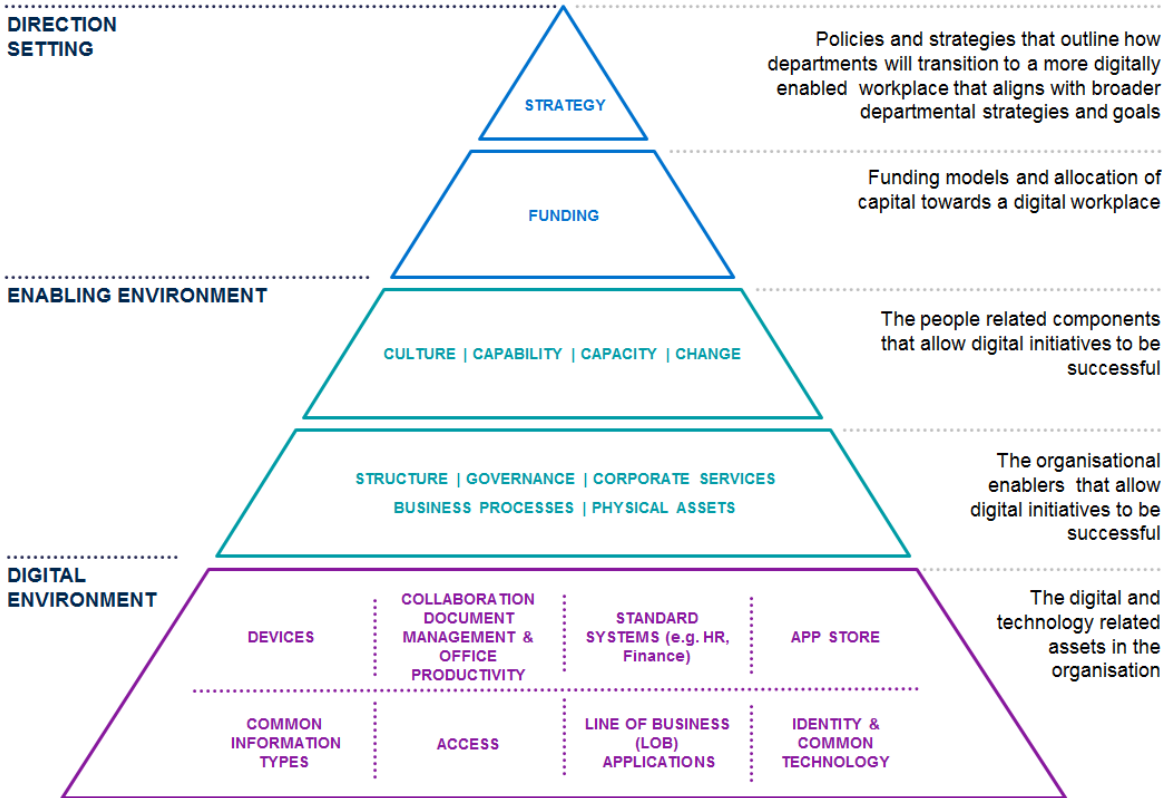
DIRECTION SETTING

STRATEGY

Policies and strategies that outline how departments will transition to a more digitally enabled workplace that aligns with broader departmental strategies and goals

FUNDING

Funding models and allocation of capital towards a digital workplace

ENABLING ENVIRONMENT

CULTURE | CAPABILITY | CAPACITY | CHANGE

The people related components that allow digital initiatives to be successful

STRUCTURE | GOVERNANCE | CORPORATE SERVICES
BUSINESS PROCESSES | PHYSICAL ASSETS

The organisational enablers that allow digital initiatives to be successful

DIGITAL ENVIRONMENT

DEVICES

COLLABORATION DOCUMENT MANAGEMENT & OFFICE PRODUCTIVITY

STANDARD SYSTEMS (e.g. HR, Finance)

APP STORE

COMMON INFORMATION TYPES

ACCESS

LINE OF BUSINESS (LOB) APPLICATIONS

IDENTITY & COMMON TECHNOLOGY

The digital and technology related assets in the organisation